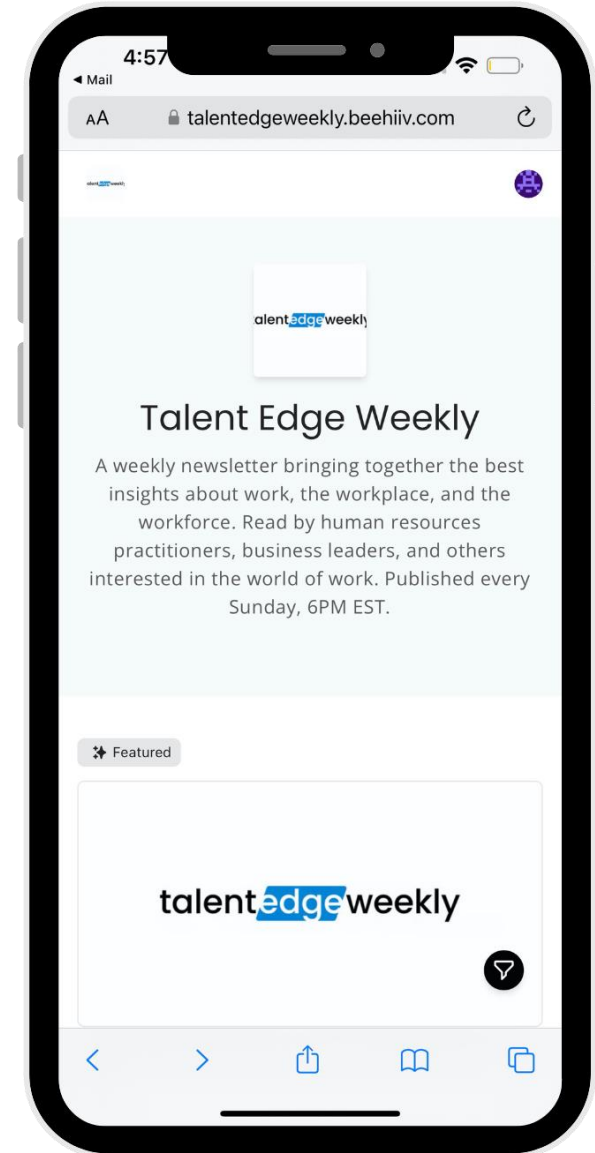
4:57
◀ Mail

AA talentedgeweekly.beehiiv.com

talentedgeweekly

alentedgeweekly

Talent Edge Weekly

A weekly newsletter bringing together the best insights about work, the workplace, and the workforce. Read by human resources practitioners, business leaders, and others interested in the world of work. Published every Sunday, 6PM EST.

Featured

talentedgeweekly